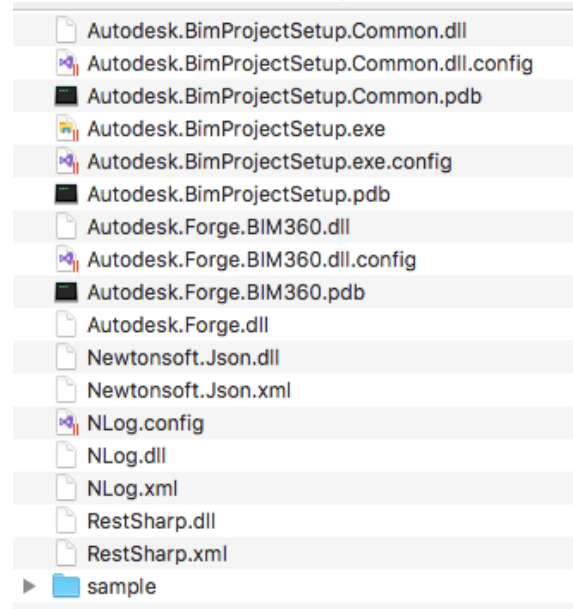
Autodesk.BimProjectSetup.Common.dll
Autodesk.BimProjectSetup.Common.dll.config
Autodesk.BimProjectSetup.Common.pdb
Autodesk.BimProjectSetup.exe
Autodesk.BimProjectSetup.exe.config
Autodesk.BimProjectSetup.pdb
Autodesk.Forge.BIM360.dll
Autodesk.Forge.BIM360.dll.config
Autodesk.Forge.BIM360.pdb
Autodesk.Forge.dll
Newtonsoft.Json.dll
Newtonsoft.Json.xml
NLog.config
NLog.dll
NLog.xml
RestSharp.dll
RestSharp.xml
sample